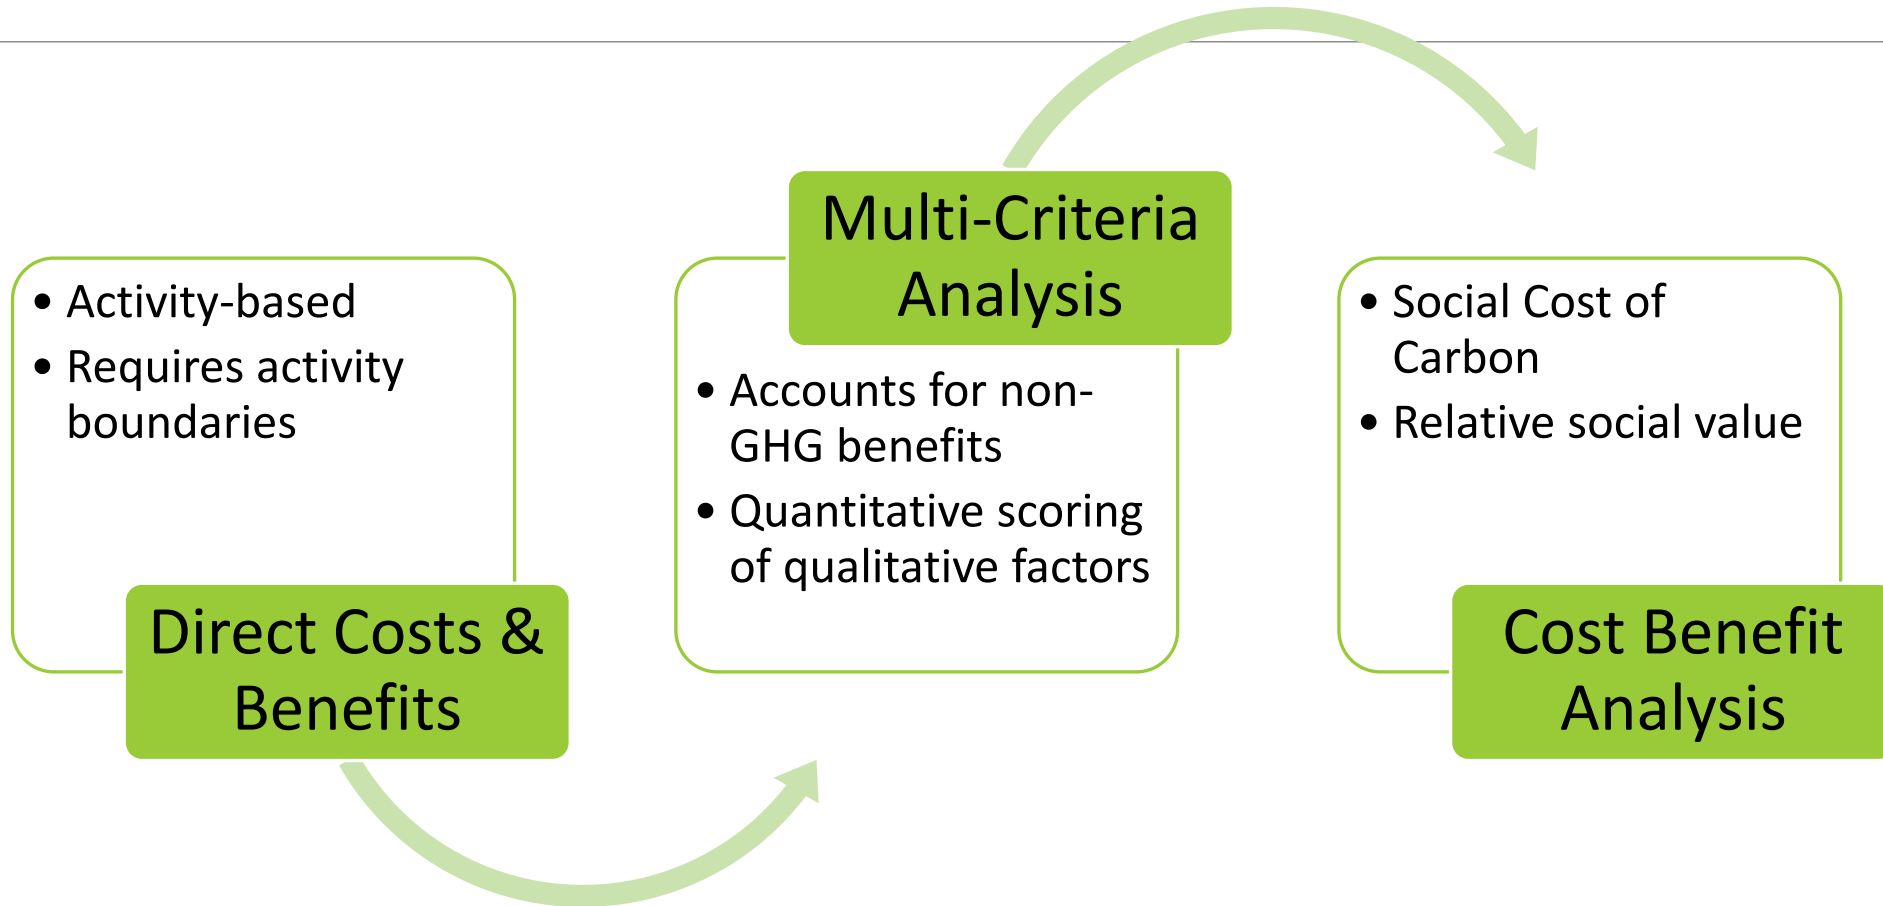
• Activity-based
• Requires activity boundaries

Direct Costs & Benefits

Multi-Criteria Analysis

• Accounts for non-GHG benefits
• Quantitative scoring of qualitative factors

• Social Cost of Carbon
• Relative social value

Cost Benefit Analysis